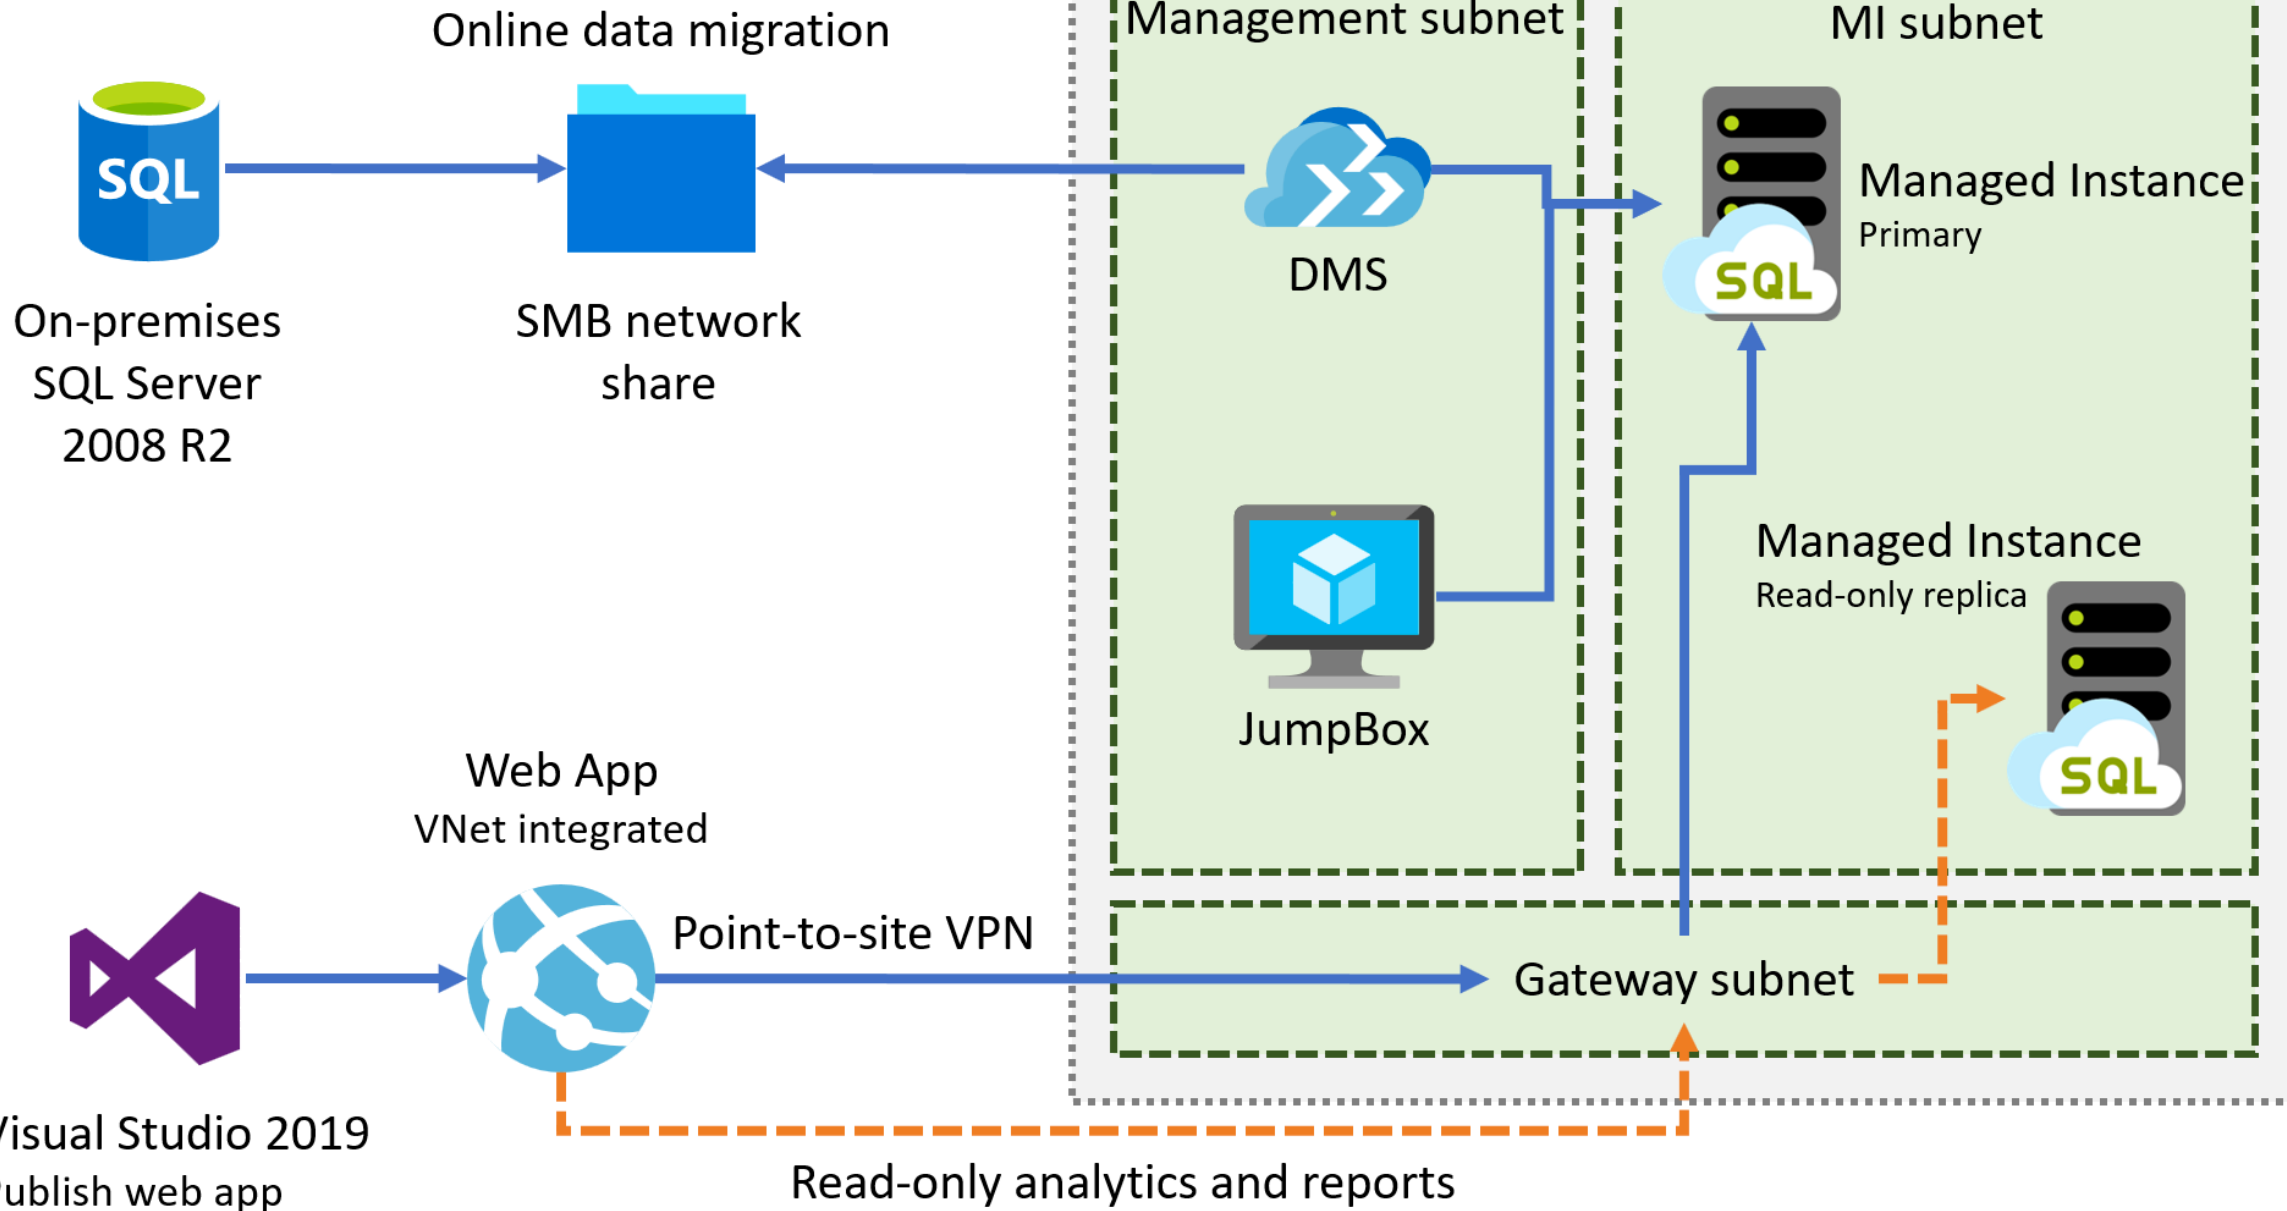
Online data migration

Management subnet

MI subnet

SQL

On-premises SQL Server 2008 R2

SMB network share

DMS

Managed Instance
Primary

SQL

JumpBox

Managed Instance
Read-only replica

SQL

Web App
VNet integrated

Point-to-site VPN

Gateway subnet

Visual Studio 2019
Publish web app

Read-only analytics and reports